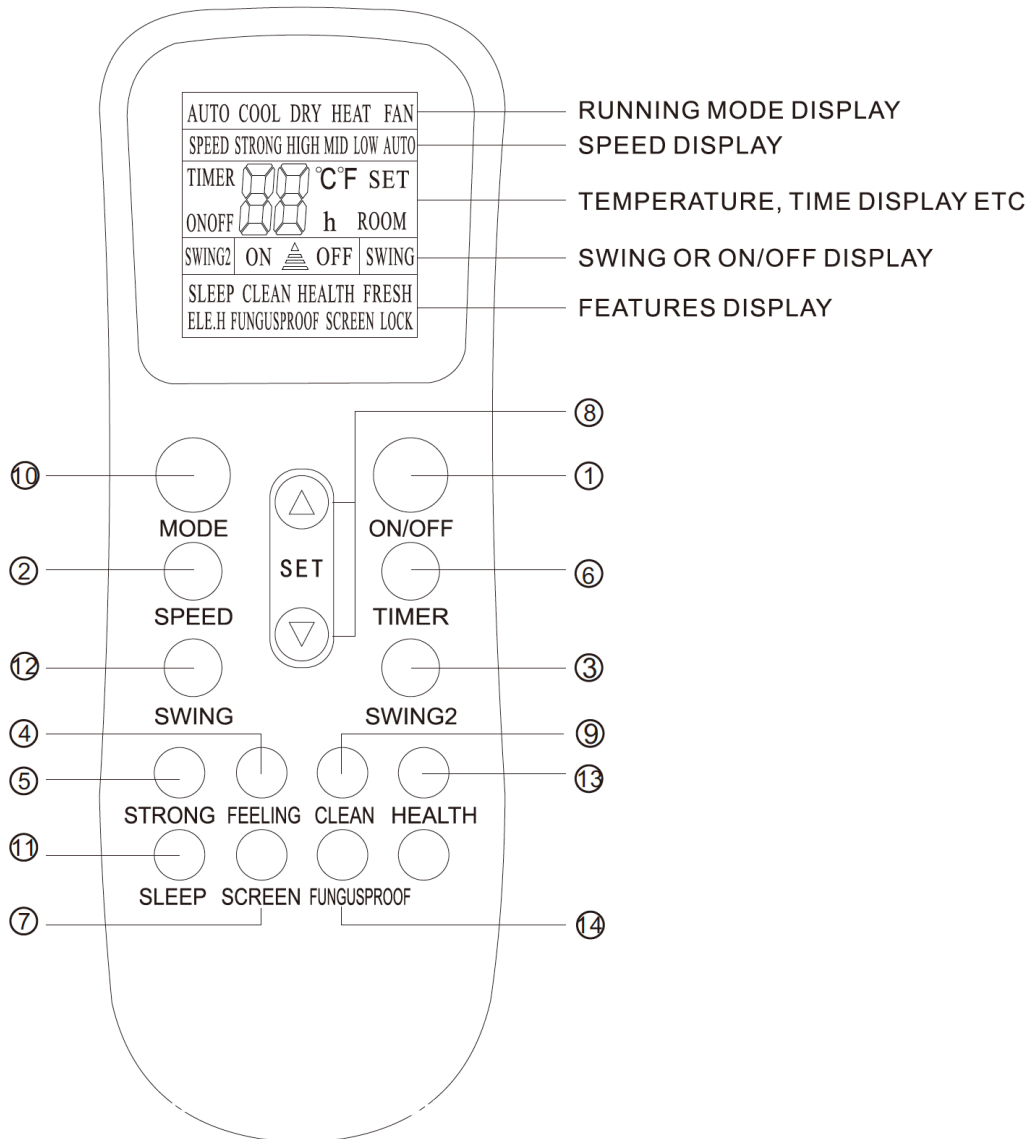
AUTO COOL DRY HEAT FAN
SPEED STRONG HIGH MID LOW AUTO
TIMER 88 °C°F SET
ONOFF h ROOM
SWING2 ON OFF SWING
SLEEP CLEAN HEALTH FRESH
ELE.H FUNGUSPROOF SCREEN LOCK

RUNNING MODE DISPLAY
SPEED DISPLAY
TEMPERATURE, TIME DISPLAY ETC
SWING OR ON/OFF DISPLAY
FEATURES DISPLAY

⑧
⑩ MODE
① ON/OFF
SET
② SPEED
⑥ TIMER
⑫ SWING
③ SWING2
④ ⑨
⑤ STRONG FEELING CLEAN HEALTH ⑬
⑪ SLEEP SCREEN FUNGUSPROOF
⑦ ⑭